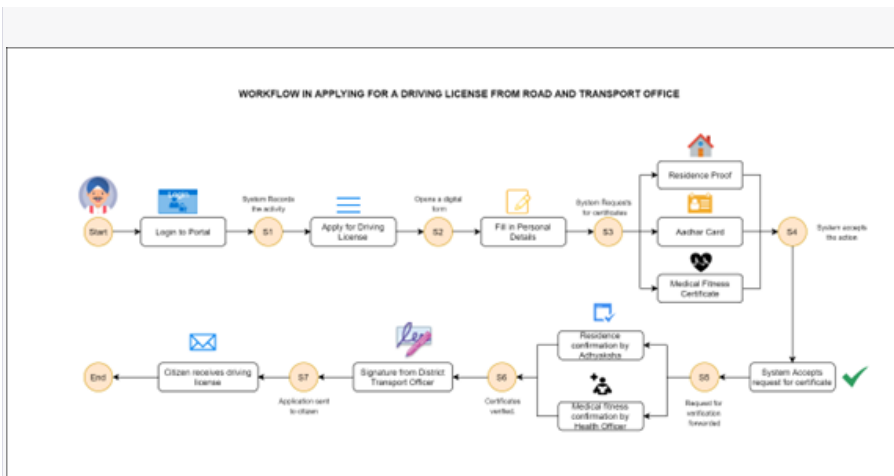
WORKFLOW IN APPLYING FOR A DRIVING LICENSE FROM ROAD AND TRANSPORT OFFICE

Login

Start

Login to Portal

System Records the activity

S1

Apply for Driving License

Opens a digital form

S2

Fill in Personal Details

System Requests for certificates

S3

Residence Proof

Aadhar Card

Medical Fitness Certificate

S4

System accepts the action

System Accepts request for certificate

S5

Request for verification forwarded

Residence confirmation by Adhyaksha

Medical fitness confirmation by Health Officer

S6

Certificates verified.

Signature from District Transport Officer

S7

Application sent to citizen

Citizen receives driving license

End